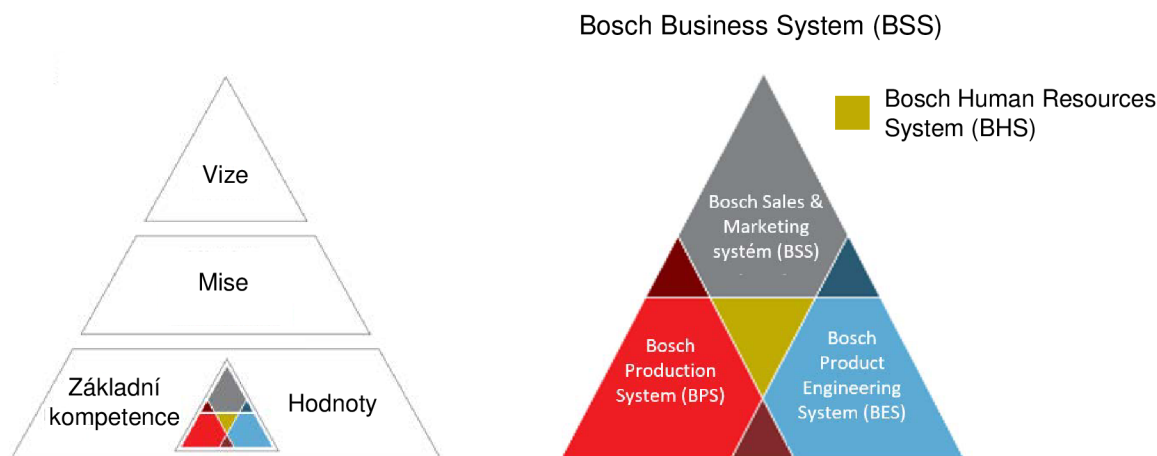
Vize

Mise

Základní kompetence

Hodnoty

Bosch Business System (BSS)

Bosch Human Resources System (BHS)

Bosch Sales & Marketing systém (BSS)

Bosch Production System (BPS)

Bosch Product Engineering System (BES)